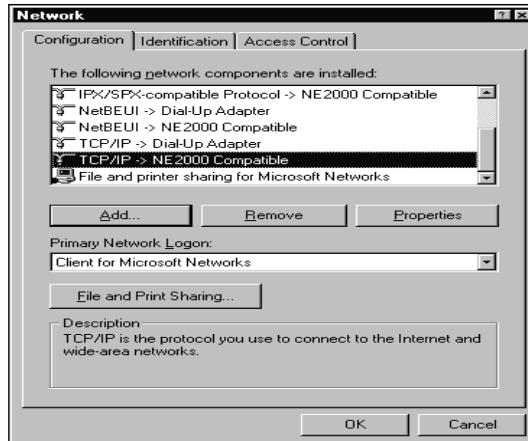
Network

? ×

Configuration | Identification | Access Control

The following network components are installed:

IPX/SPX-compatible Protocol -> NE2000 Compatible
NetBEUI -> Dial-Up Adapter
NetBEUI -> NE2000 Compatible
TCP/IP -> Dial-Up Adapter
TCP/IP -> NE2000 Compatible
File and printer sharing for Microsoft Networks

Add... | Remove | Properties

Primary Network Logon:

Client for Microsoft Networks

File and Print Sharing...

Description
TCP/IP is the protocol you use to connect to the Internet and wide-area networks.

OK | Cancel